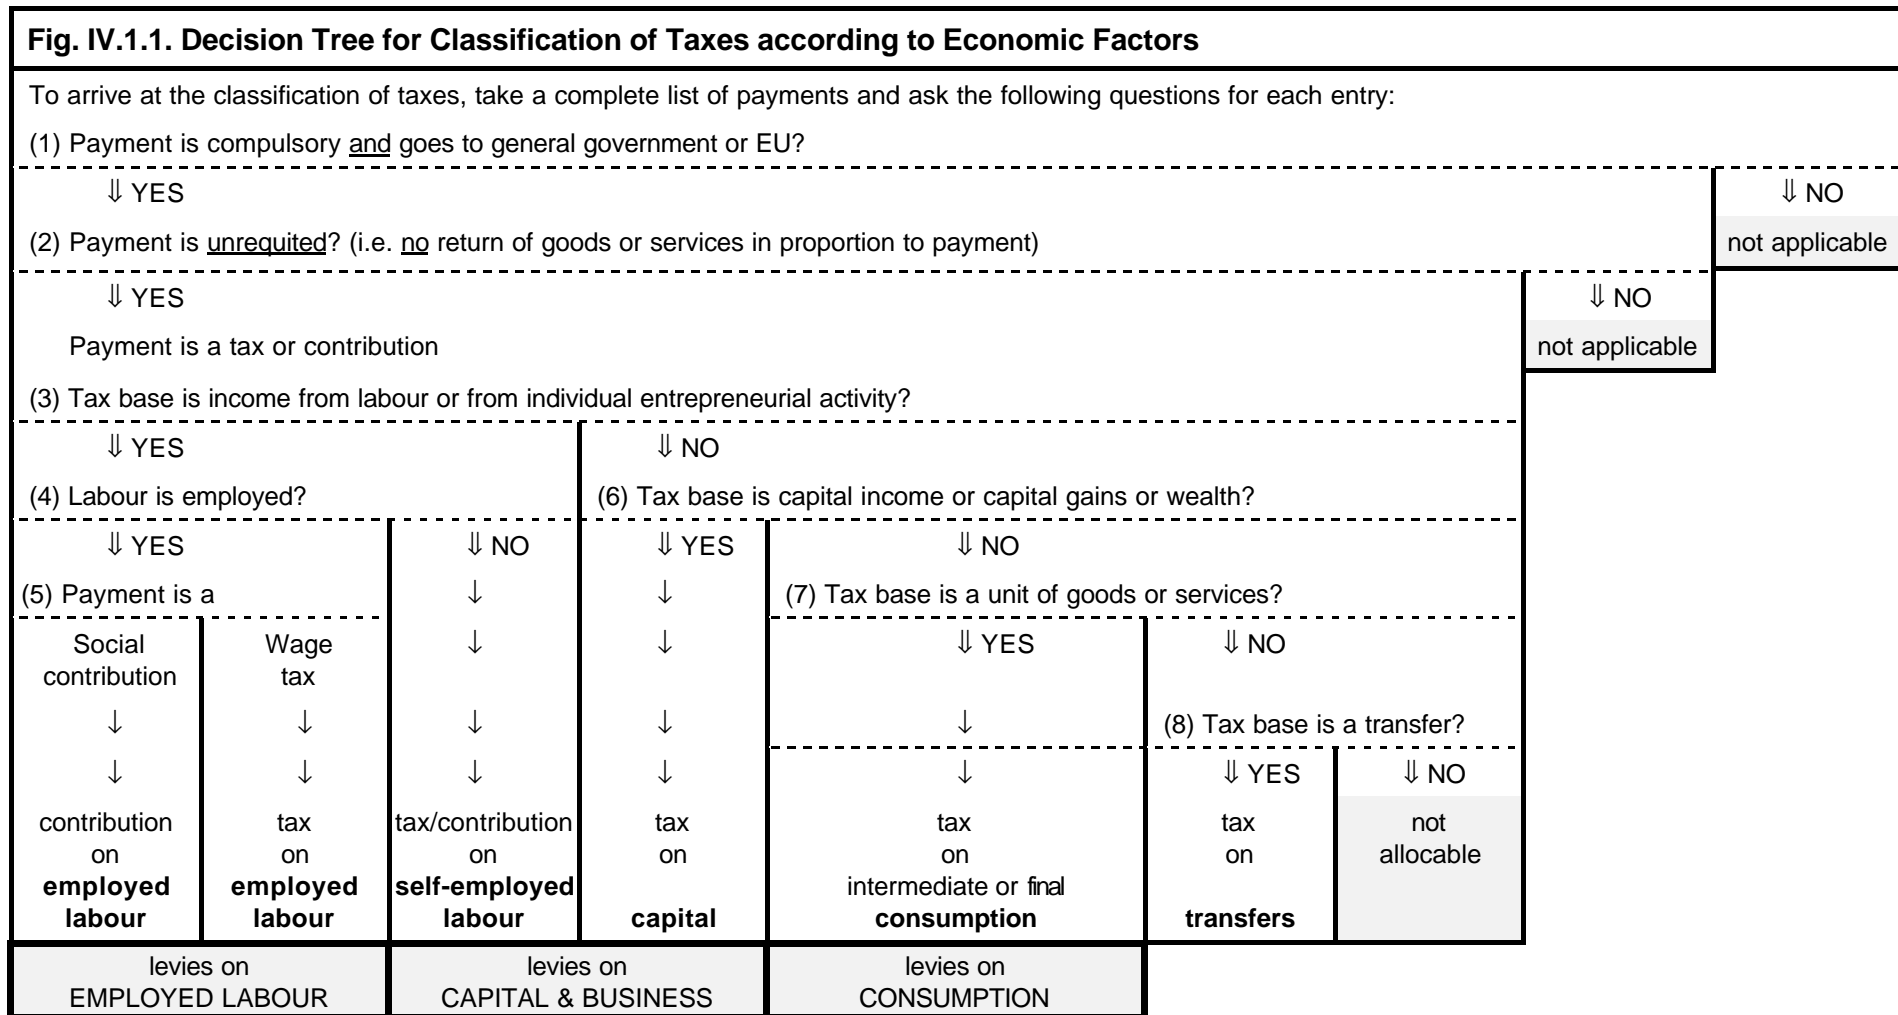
Fig. IV.1.1. Decision Tree for Classification of Taxes according to Economic Factors

To arrive at the classification of taxes, take a complete list of payments and ask the following questions for each entry:

(1) Payment is compulsory and goes to general government or EU?

⇓ YES

⇓ NO
not applicable

(2) Payment is unrequited? (i.e. no return of goods or services in proportion to payment)

⇓ YES

⇓ NO
not applicable

Payment is a tax or contribution

(3) Tax base is income from labour or from individual entrepreneurial activity?

⇓ YES

⇓ NO

(4) Labour is employed?

(6) Tax base is capital income or capital gains or wealth?

⇓ YES

⇓ NO

⇓ YES

⇓ NO

(5) Payment is a

(7) Tax base is a unit of goods or services?

| Social contribution | Wage tax | ↓ | ↓ | ⇓ YES | ⇓ NO | |
|---|---|---|---|---|---|---|
| ↓ | ↓ | ↓ | ↓ | ↓ | (8) Tax base is a transfer? | |
| ↓ | ↓ | ↓ | ↓ | ↓ | ⇓ YES | ⇓ NO |
| contribution on **employed labour** | tax on **employed labour** | tax/contribution on **self-employed labour** | tax on **capital** | tax on intermediate or final **consumption** | tax on **transfers** | not allocable |

| levies on EMPLOYED LABOUR | levies on CAPITAL & BUSINESS | levies on CONSUMPTION |
|---|---|---|